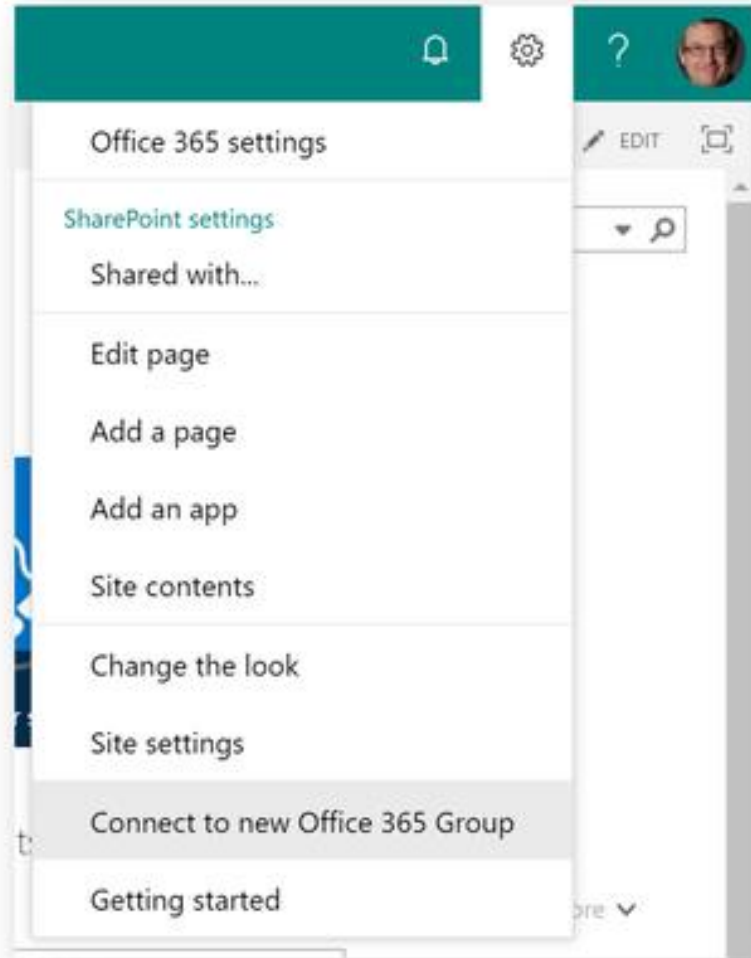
?

Office 365 settings

EDIT

SharePoint settings

Shared with...

Edit page

Add a page

Add an app

Site contents

Change the look

Site settings

Connect to new Office 365 Group

Getting started

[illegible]re